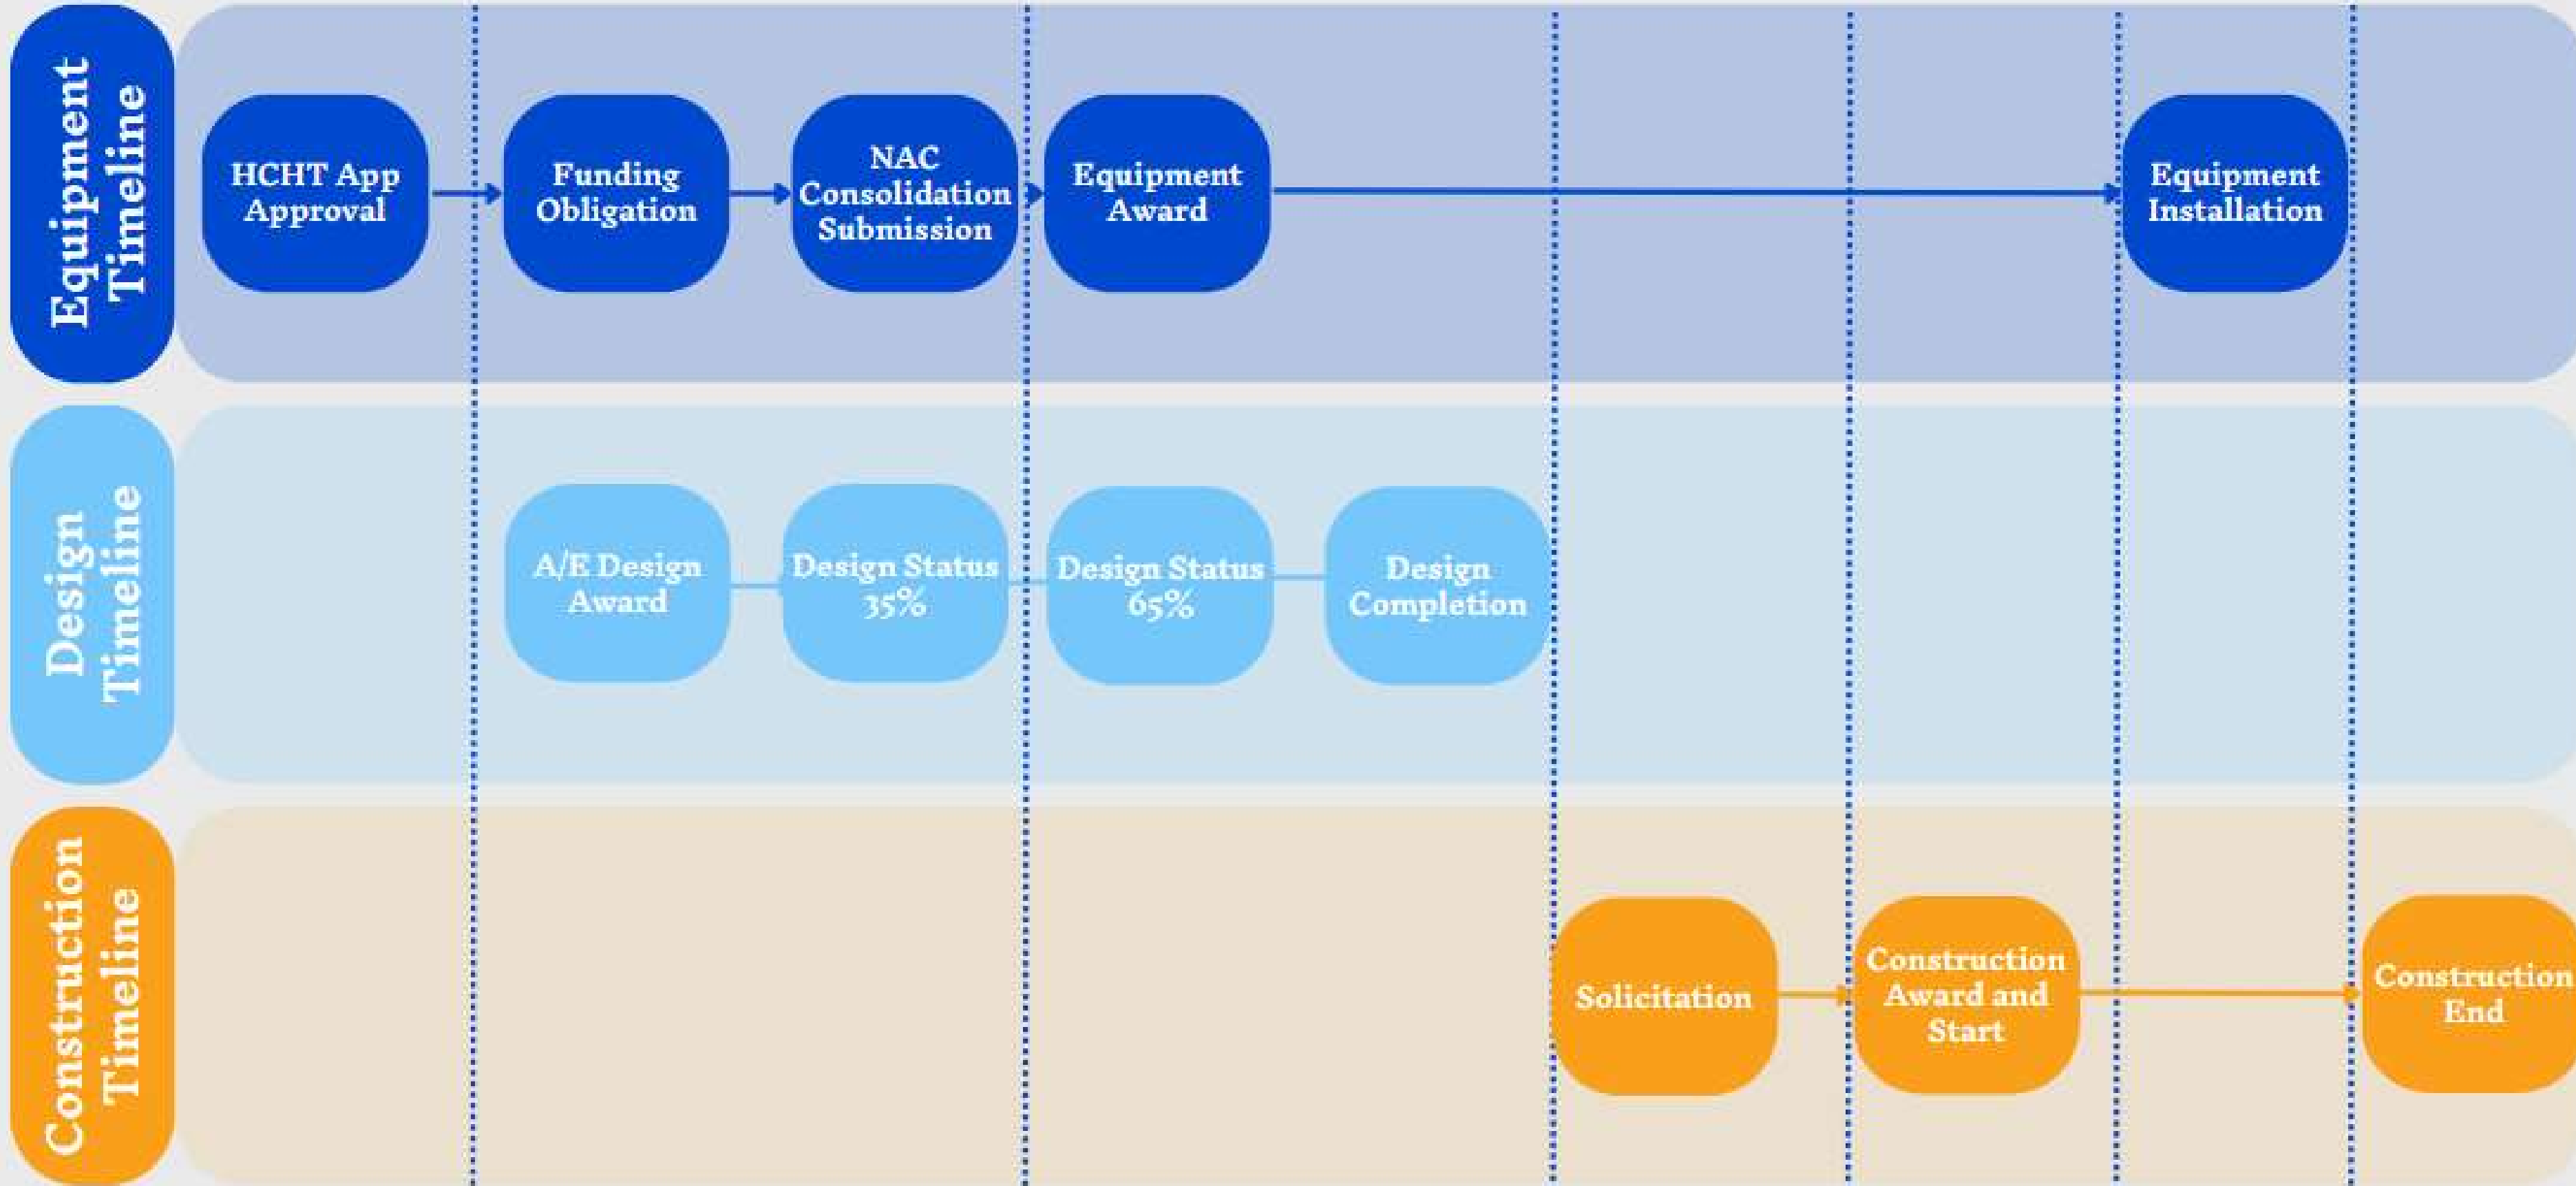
Equipment Timeline

HCHT App Approval

Funding Obligation

NAC Consolidation Submission

Equipment Award

Equipment Installation

Design Timeline

A/E Design Award

Design Status 35%

Design Status 65%

Design Completion

Construction Timeline

Solicitation

Construction Award and Start

Construction End